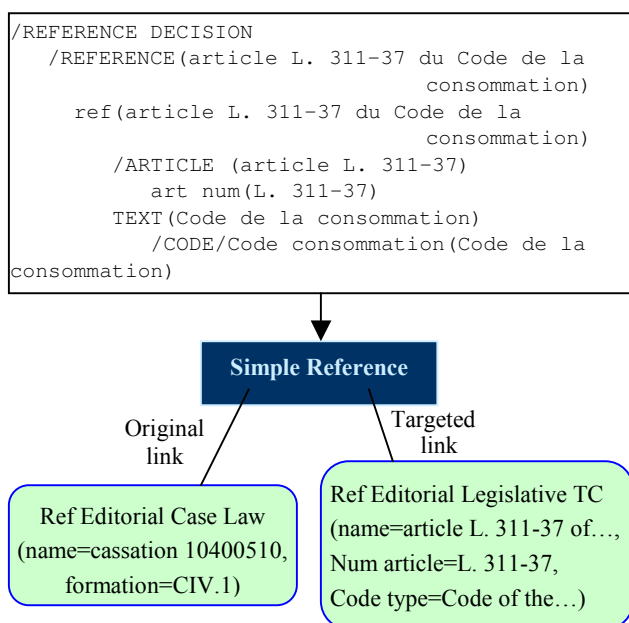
/REFERENCE DECISION
/REFERENCE(article L. 311-37 du Code de la consommation)
ref(article L. 311-37 du Code de la consommation)
/ARTICLE (article L. 311-37)
art num(L. 311-37)
TEXT(Code de la consommation)
/CODE/Code consommation(Code de la consommation)

Simple Reference

Original link

Targeted link

Ref Editorial Case Law (name=cassation 10400510, formation=CIV.1)

Ref Editorial Legislative TC (name=article L. 311-37 of…, Num article=L. 311-37, Code type=Code of the…)